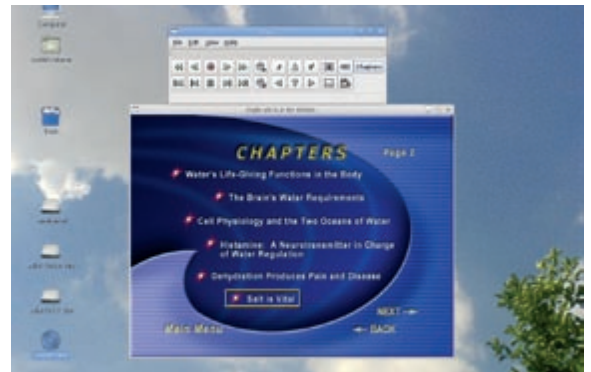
Computer

Trash

CHAPTERS

Page 2

Water's Life-Giving Functions in the Body

The Brain's Water Requirements

Cell Physiology and the Two Oceans of Water

Histamine: A Neurotransmitter in Charge of Water Regulation

Dehydration Produces Pain and Disease

Salt is Vital

NEXT

BACK

Main Menu

Chapters